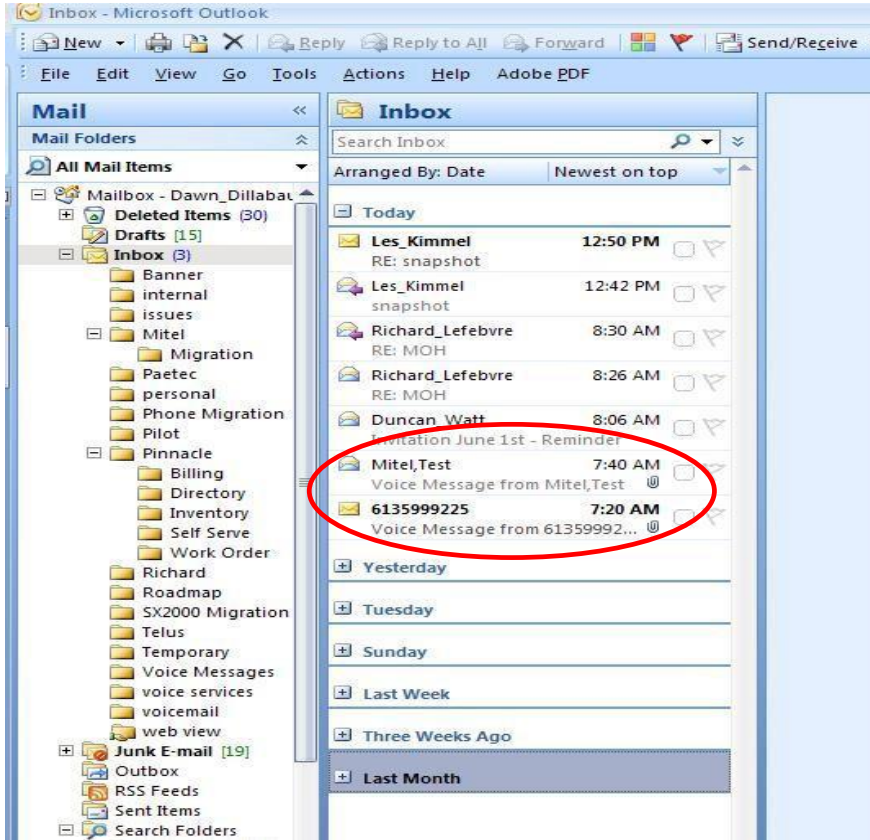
Inbox - Microsoft Outlook

New Reply Reply to All Forward Send/Receive

File Edit View Go Tools Actions Help Adobe PDF

Mail

Mail Folders

All Mail Items

Mailbox - Dawn_Dillabau
Deleted Items (30)
Drafts [15]
Inbox (3)
Banner
internal
issues
Mitel
Migration
Paetec
personal
Phone Migration
Pilot
Pinnacle
Billing
Directory
Inventory
Self Serve
Work Order
Richard
Roadmap
SX2000 Migration
Telus
Temporary
Voice Messages
voice services
voicemail
web view
Junk E-mail [19]
Outbox
RSS Feeds
Sent Items
Search Folders

Inbox

Search Inbox

Arranged By: Date Newest on top

Today

Les_Kimmel 12:50 PM
RE: snapshot

Les_Kimmel 12:42 PM
snapshot

Richard_Lefebvre 8:30 AM
RE: MOH

Richard_Lefebvre 8:26 AM
RE: MOH

Duncan_Watt 8:06 AM
Invitation June 1st - Reminder

Mitel,Test 7:40 AM
Voice Message from Mitel,Test

6135999225 7:20 AM
Voice Message from 61359992...

Yesterday

Tuesday

Sunday

Last Week

Three Weeks Ago

Last Month